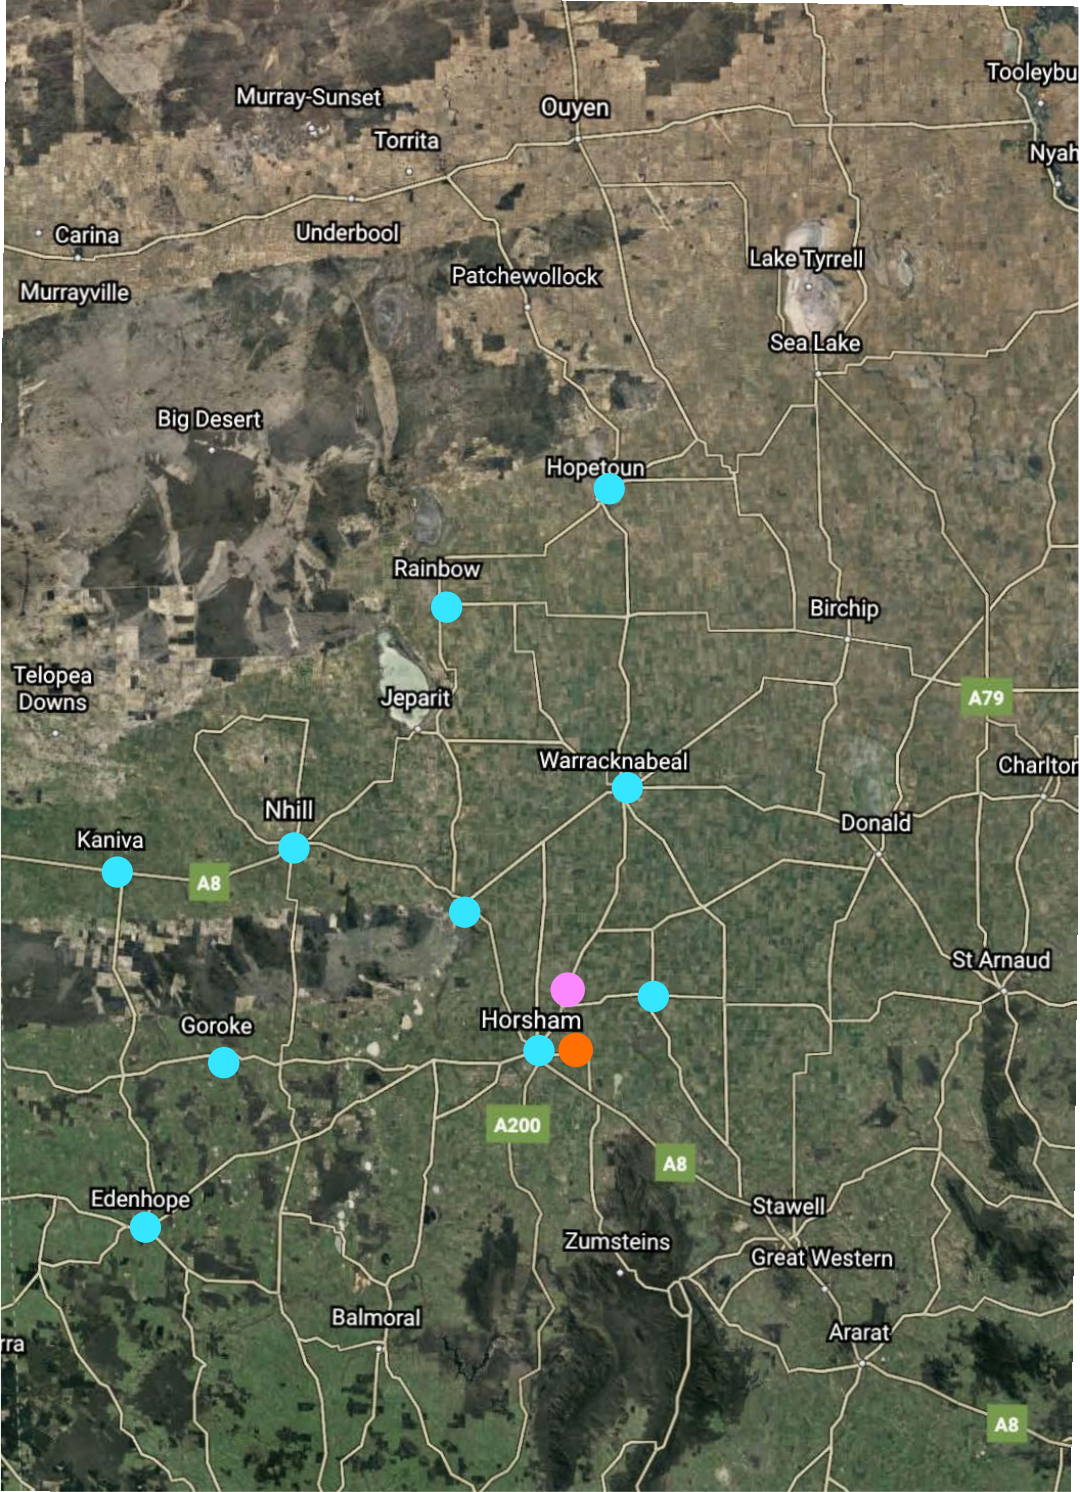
Tooleybu
Murray-Sunset
Ouyen
Torrita
Nyah
Carina
Underbool
Lake Tyrrell
Murrayville
Patchewollock
Sea Lake
Big Desert
Hopetoun
Rainbow
Birchip
Telopea Downs
Jeparit
A79
Warracknabeal
Charlton
Nhill
Kaniva
Donald
A8
St Arnaud
Goroke
Horsham
A200
A8
Edenhope
Stawell
Zumsteins
Great Western
rra
Balmoral
Ararat
A8